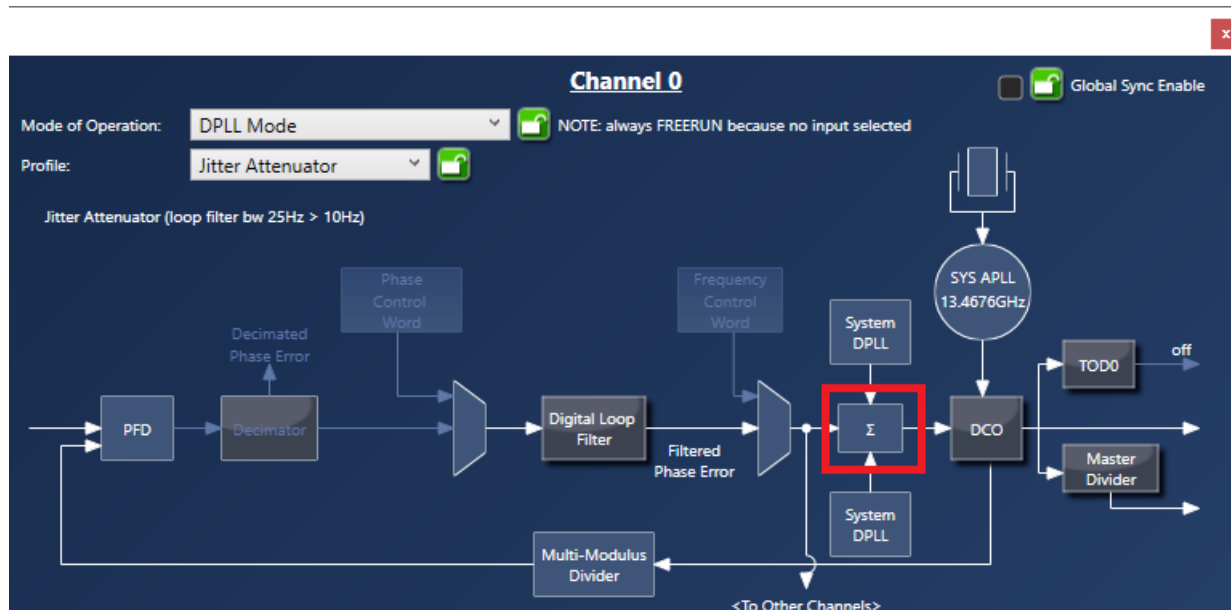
x

Channel 0

Global Sync Enable

Mode of Operation: DPLL Mode

NOTE: always FREERUN because no input selected

Profile: Jitter Attenuator

Jitter Attenuator (loop filter bw 25Hz > 10Hz)

Phase Control Word

Decimated Phase Error

Frequency Control Word

SYS APLL 13.4676GHz

System DPLL

off

TOD0

PFD

Decimator

Digital Loop Filter

Filtered Phase Error

Σ

DCO

Master Divider

System DPLL

Multi-Modulus Divider

<To Other Channels>